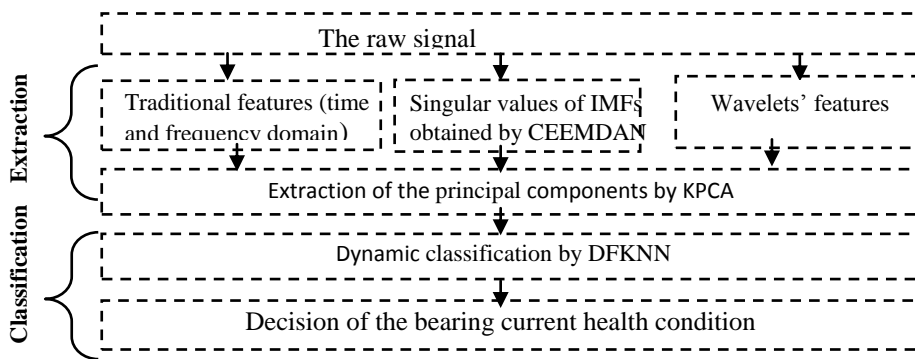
The raw signal

Extraction

Traditional features (time and frequency domain)

Singular values of IMFs obtained by CEEMDAN

Wavelets' features

Extraction of the principal components by KPCA

Classification

Dynamic classification by DFKNN

Decision of the bearing current health condition